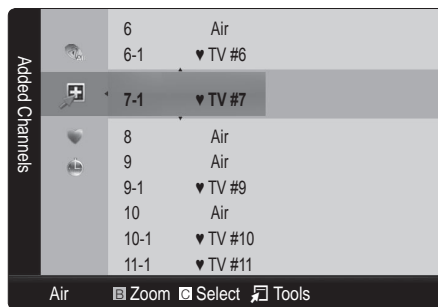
Added Channels

| | |
|---|---|
| 6 | Air |
| 6-1 | ♥ TV #6 |
| 7-1 | ♥ TV #7 |
| 8 | Air |
| 9 | Air |
| 9-1 | ♥ TV #9 |
| 10 | Air |
| 10-1 | ♥ TV #10 |
| 11-1 | ♥ TV #11 |

Air B Zoom C Select Tools